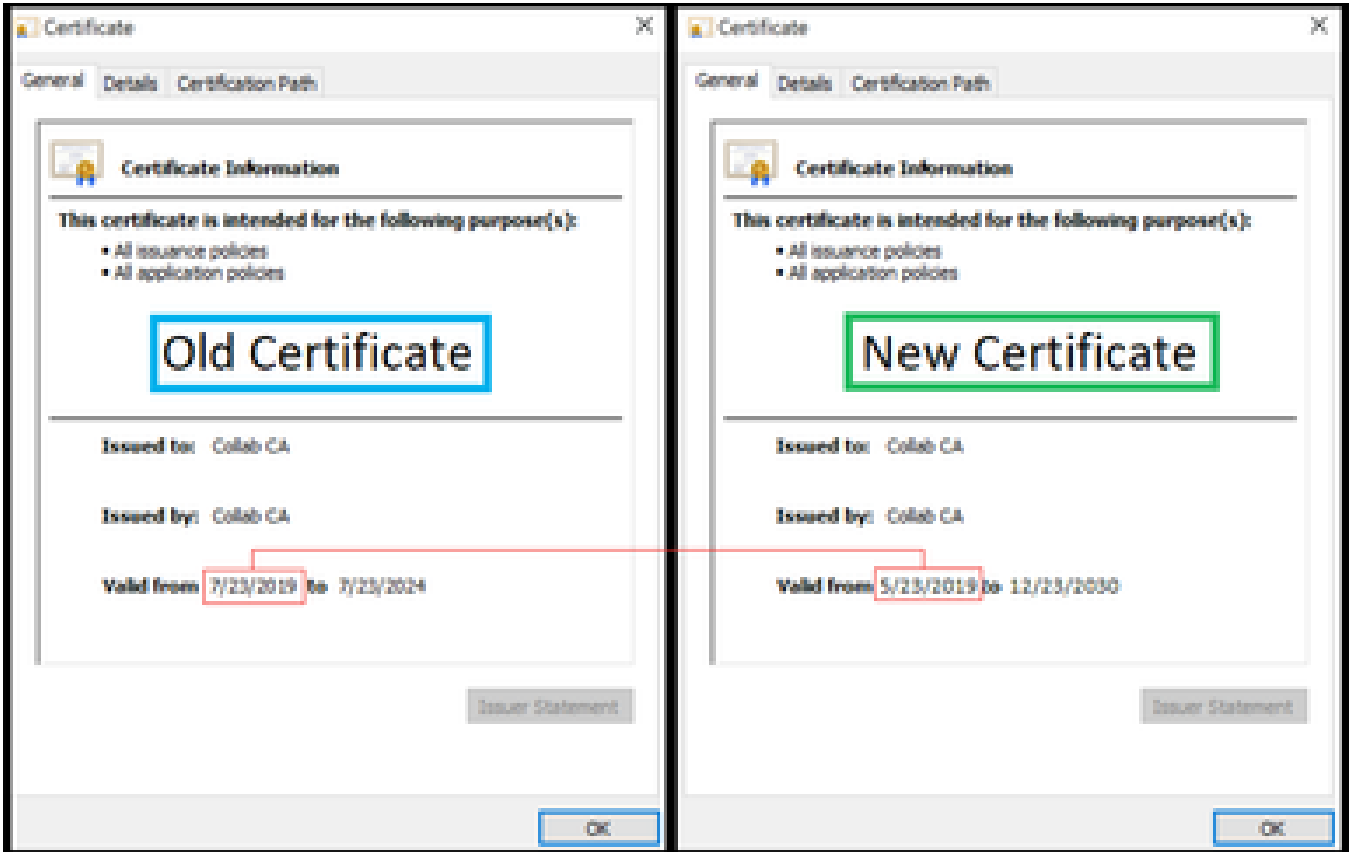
Certificate

General Details Certification Path

Certificate Information

This certificate is intended for the following purpose(s):
• All issuance policies
• All application policies

Old Certificate

Issued to: Collab CA

Issued by: Collab CA

Valid from 7/23/2019 to 7/23/2024

Issuer Statement

OK

Certificate

General Details Certification Path

Certificate Information

This certificate is intended for the following purpose(s):
• All issuance policies
• All application policies

New Certificate

Issued to: Collab CA

Issued by: Collab CA

Valid from 5/23/2019 to 12/23/2030

Issuer Statement

OK